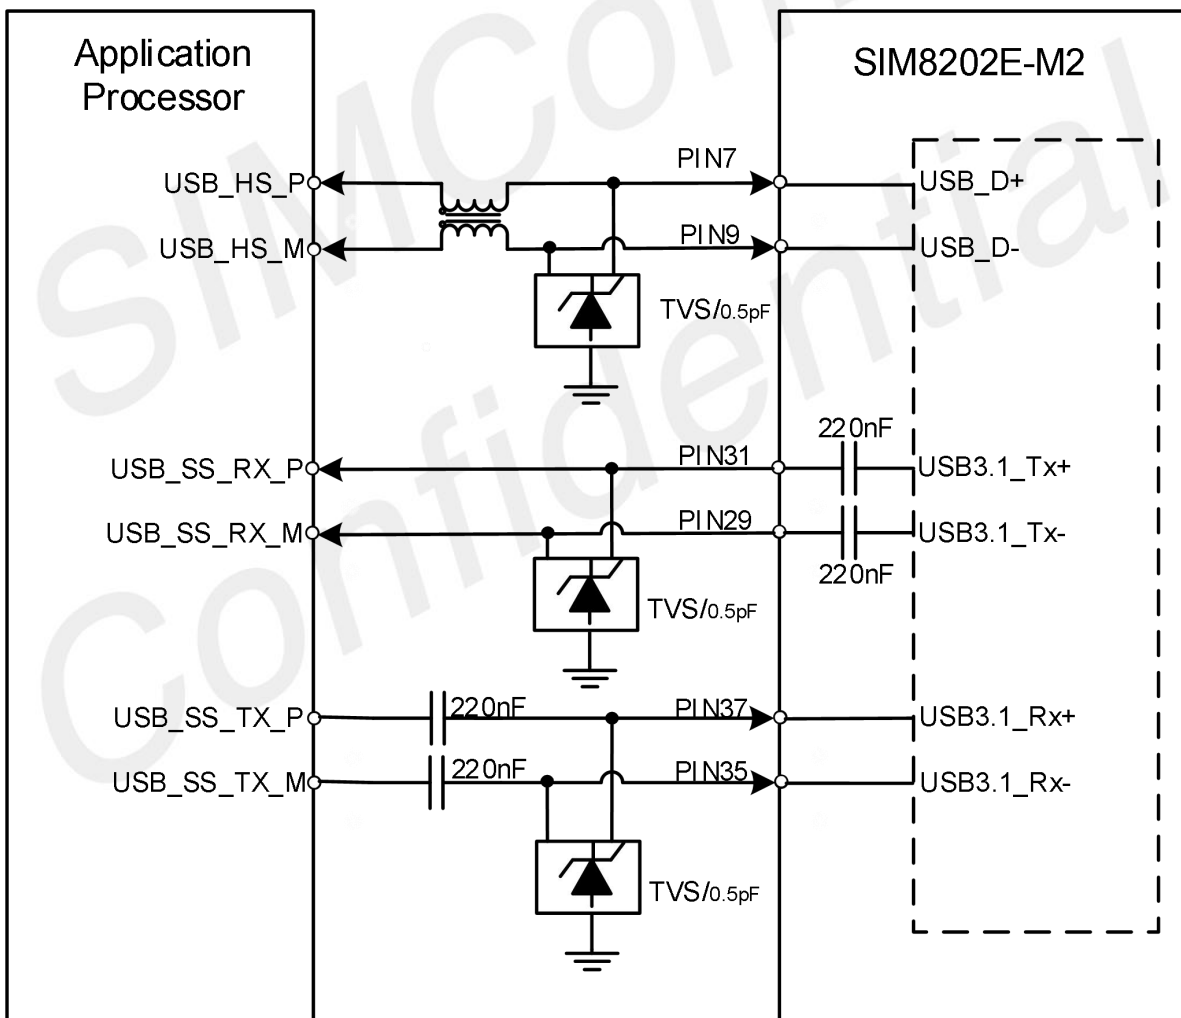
Application Processor

SIM8202E-M2

USB_HS_P

PIN7

USB_D+

USB_HS_M

PIN9

USB_D-

TVS/0.5pF

220nF

USB_SS_RX_P

PIN31

USB3.1_Tx+

USB_SS_RX_M

PIN29

USB3.1_Tx-

220nF

TVS/0.5pF

USB_SS_TX_P

220nF

PIN37

USB3.1_Rx+

USB_SS_TX_M

220nF

PIN35

USB3.1_Rx-

TVS/0.5pF

SIMCom Confidential